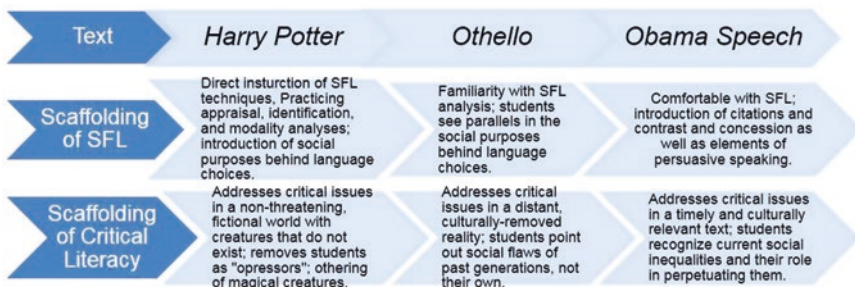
| Text | Harry Potter | Othello | Obama Speech |
|---|---|---|---|
| Scaffolding of SFL | Direct insturction of SFL techniques, Practicing appraisal, identification, and modality analyses; introduction of social purposes behind language choices. | Familiarity with SFL analysis; students see parallels in the social purposes behind language choices. | Comfortable with SFL; introduction of citations and contrast and concession as well as elements of persuasive speaking. |
| Scaffolding of Critical Literacy | Addresses critical issues in a non-threatening, fictional world with creatures that do not exist; removes students as "opressors"; othering of magical creatures. | Addresses critical issues in a distant, culturally-removed reality; students point out social flaws of past generations, not their own. | Addresses critical issues in a timely and culturally relevant text; students recognize current social inequalities and their role in perpetuating them. |